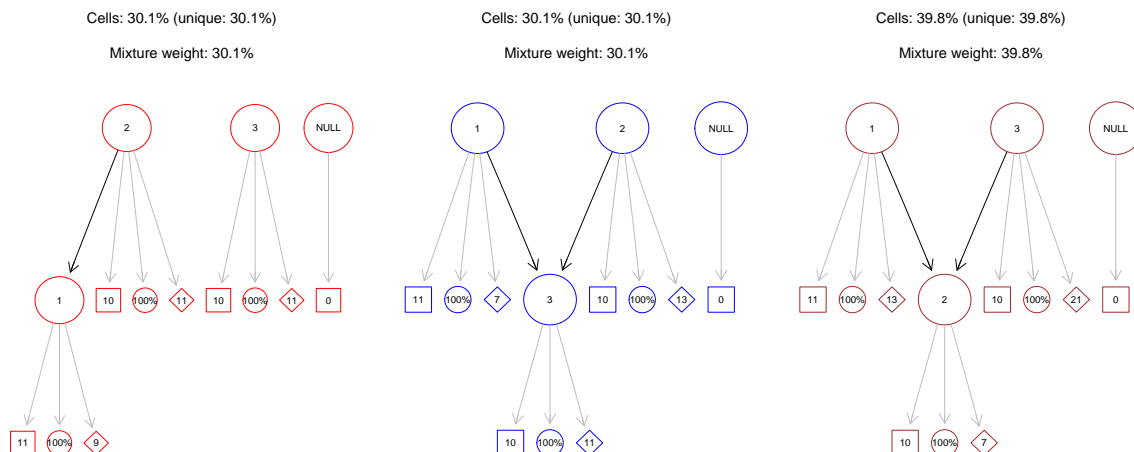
Cells: 30.1% (unique: 30.1%)

Mixture weight: 30.1%

2
3
NULL
1
10
100%
11
10
100%
11
0
11
100%
9

Cells: 30.1% (unique: 30.1%)

Mixture weight: 30.1%

1
2
NULL
11
100%
7
3
10
100%
13
0
10
100%
11

Cells: 39.8% (unique: 39.8%)

Mixture weight: 39.8%

1
3
NULL
11
100%
13
2
10
100%
21
0
10
100%
7